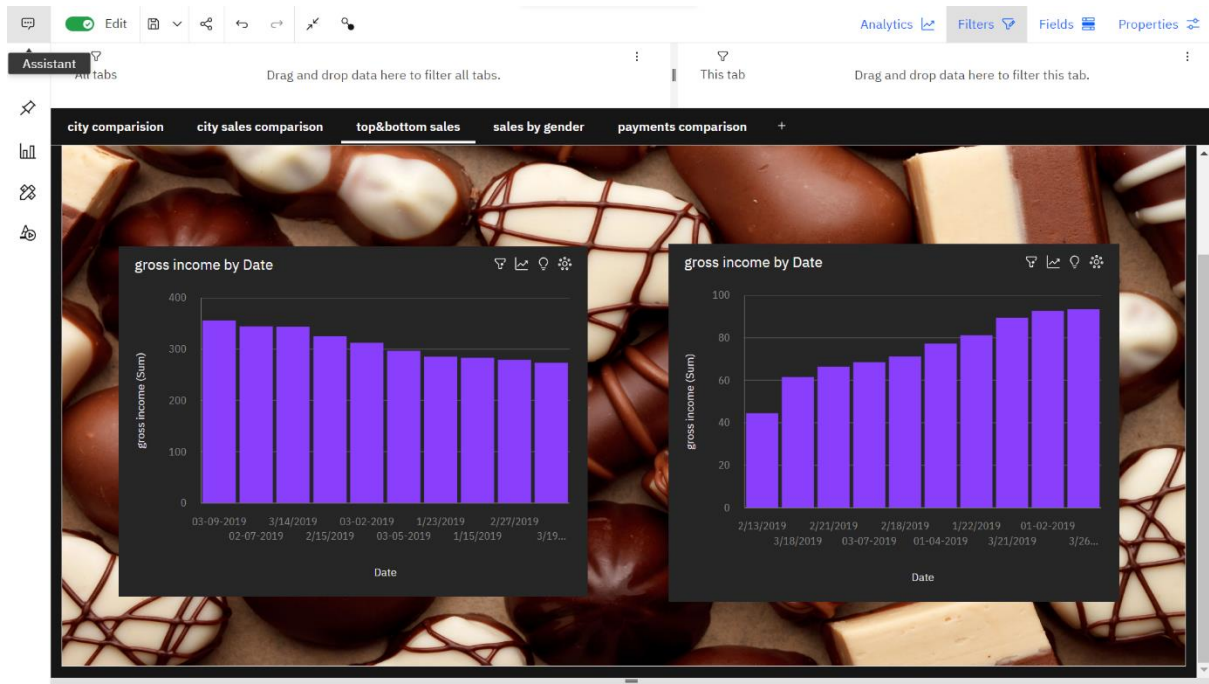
Edit

Analytics Filters Fields Properties

Assistant

All tabs

Drag and drop data here to filter all tabs.

This tab

Drag and drop data here to filter this tab.

city comparision city sales comparison top&bottom sales sales by gender payments comparison +

gross income by Date

400
300
200
100
0

gross income (Sum)

03-09-2019 02-07-2019 3/14/2019 2/15/2019 03-02-2019 03-05-2019 1/23/2019 1/15/2019 2/27/2019 3/19...

Date

gross income by Date

100
80
60
40
20
0

gross income (Sum)

2/13/2019 3/18/2019 2/21/2019 03-07-2019 2/18/2019 01-04-2019 1/22/2019 3/21/2019 01-02-2019 3/26...

Date